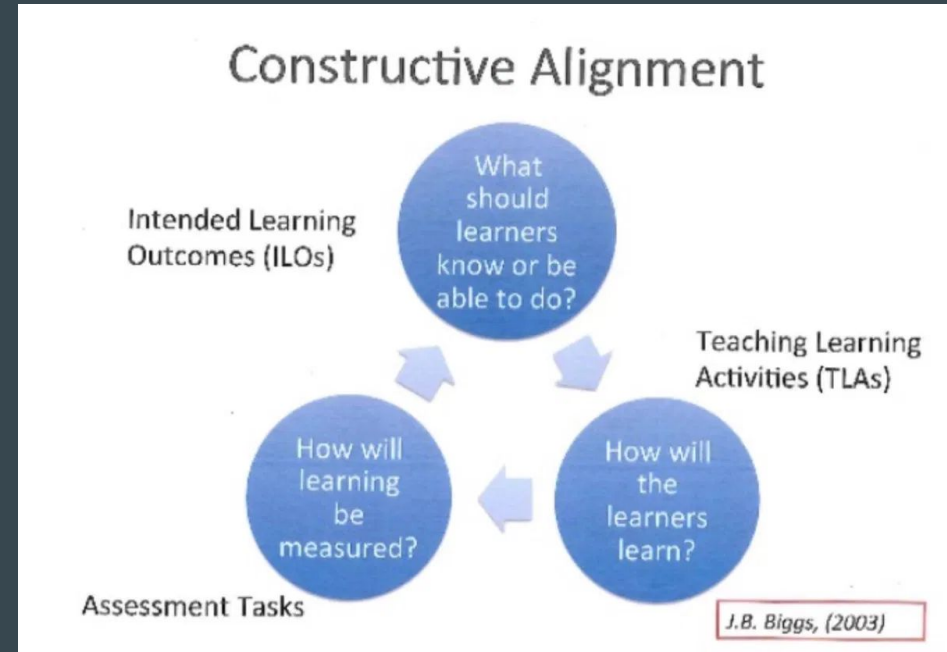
Constructive Alignment

Intended Learning Outcomes (ILOs)

What should learners know or be able to do?

Teaching Learning Activities (TLAs)

How will learning be measured?

How will the learners learn?

Assessment Tasks

J.B. Biggs, (2003)